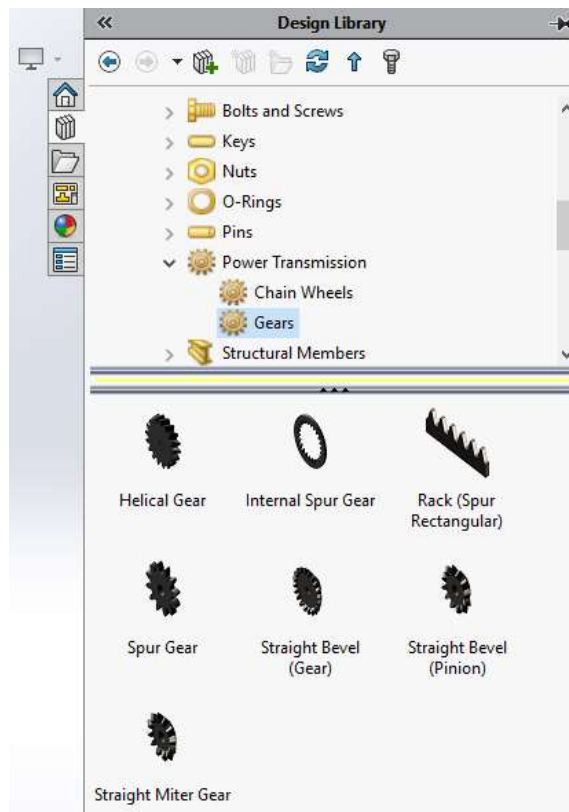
«

Design Library

Bolts and Screws

Keys

Nuts

O-Rings

Pins

Power Transmission

Chain Wheels

Gears

Structural Members

Helical Gear

Internal Spur Gear

Rack (Spur Rectangular)

Spur Gear

Straight Bevel (Gear)

Straight Bevel (Pinion)

Straight Miter Gear